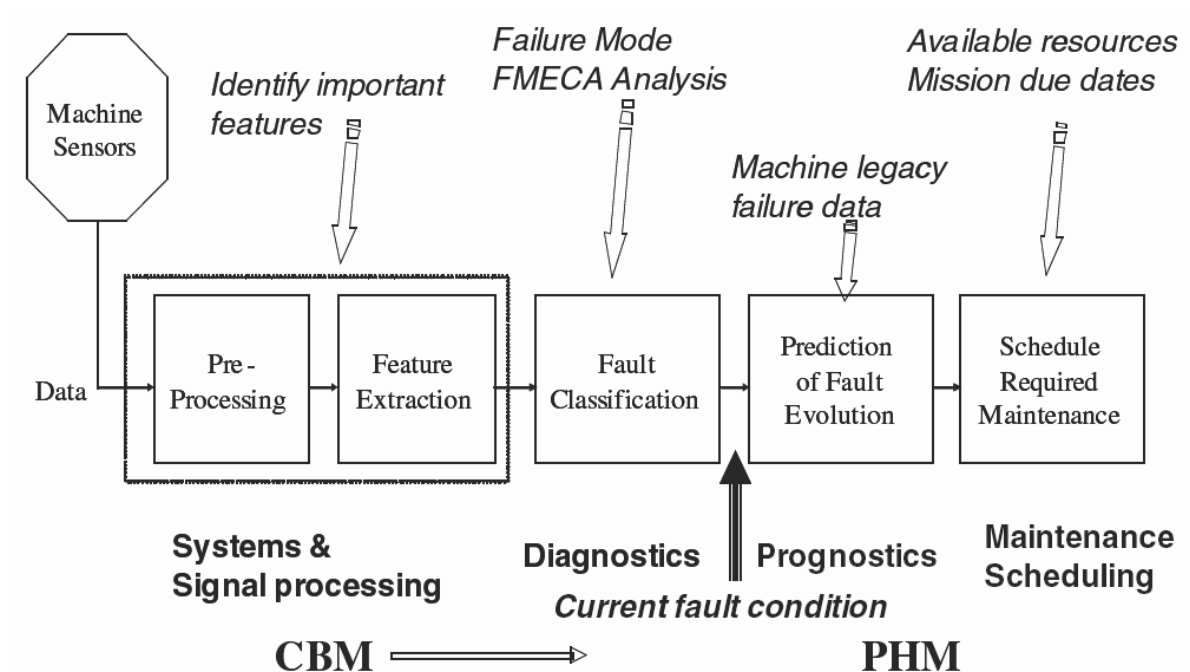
Machine Sensors

Identify important features

Failure Mode FMECA Analysis

Machine legacy failure data

Available resources Mission due dates

Data

Pre - Processing

Feature Extraction

Fault Classification

Prediction of Fault Evolution

Schedule Required Maintenance

Systems & Signal processing

Diagnostics

Prognostics

Current fault condition

Maintenance Scheduling

CBM

PHM